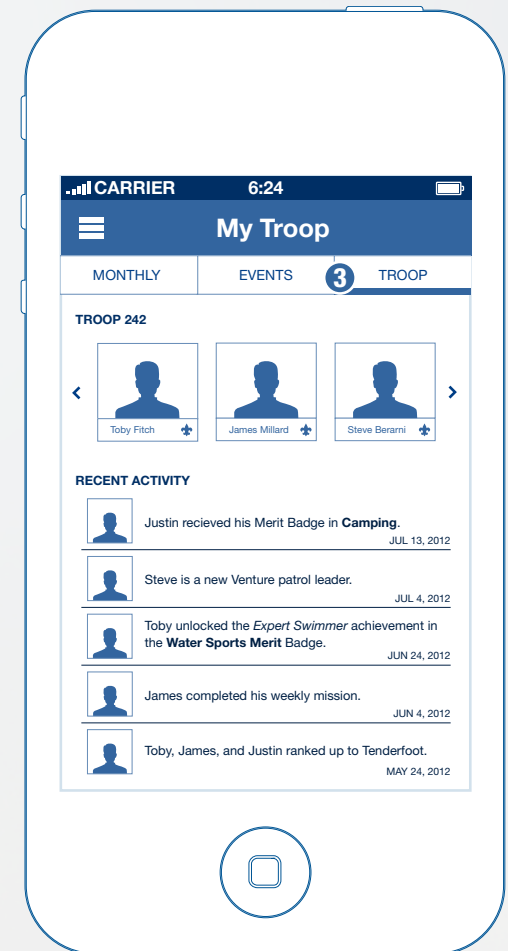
CARRIER 6:24

My Troop

MONTHLY | EVENTS | 3 TROOP

TROOP 242

‹ Toby Fitch James Millard Steve Berarni ›

RECENT ACTIVITY

Justin recieved his Merit Badge in **Camping**.
JUL 13, 2012

Steve is a new Venture patrol leader.
JUL 4, 2012

Toby unlocked the *Expert Swimmer* achievement in the **Water Sports Merit** Badge.
JUN 24, 2012

James completed his weekly mission.
JUN 4, 2012

Toby, James, and Justin ranked up to Tenderfoot.
MAY 24, 2012